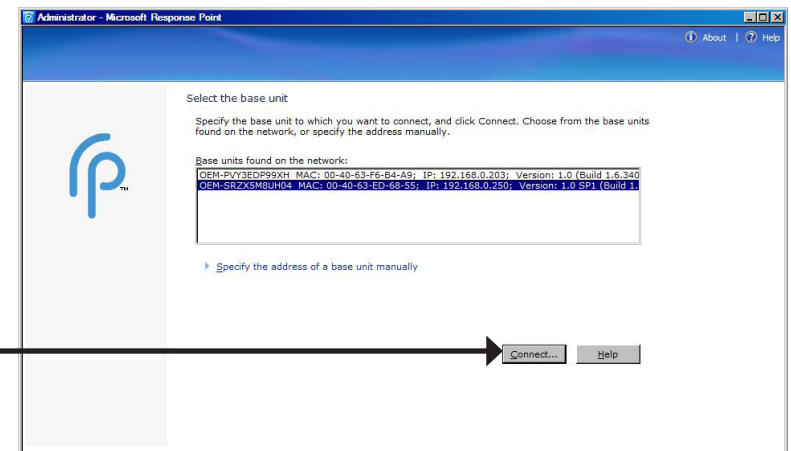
Administrator - Microsoft Response Point

About | Help

Select the base unit

Specify the base unit to which you want to connect, and click Connect. Choose from the base units found on the network, or specify the address manually.

Base units found on the network:

OEM-PVY3EDP99XH MAC: 00-40-63-F6-B4-A9; IP: 192.168.0.203; Version: 1.0 (Build 1.6.340
OEM-SRZX5M8UH04 MAC: 00-40-63-ED-68-55; IP: 192.168.0.250; Version: 1.0 SP1 (Build 1.

Specify the address of a base unit manually

Connect... Help